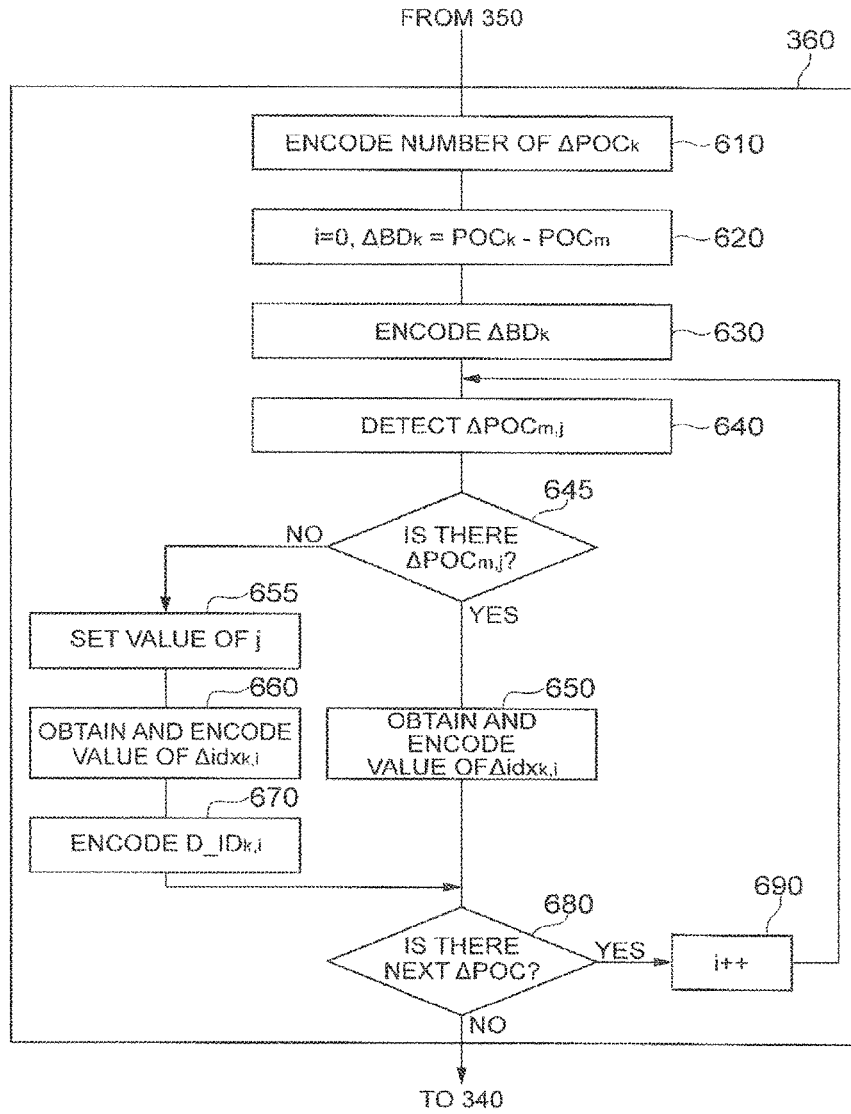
FROM 350

360

ENCODE NUMBER OF $\Delta POC_k$

610

$i=0$, $\Delta BD_k = POC_k - POC_m$

620

ENCODE $\Delta BD_k$

630

DETECT $\Delta POC_{m,j}$

640

645

IS THERE $\Delta POC_{m,j}$?

NO

YES

655

SET VALUE OF j

660

OBTAIN AND ENCODE VALUE OF $\Delta idx_{k,i}$

650

OBTAIN AND ENCODE VALUE OF $\Delta idx_{k,i}$

670

ENCODE $D\_ID_{k,i}$

680

690

IS THERE NEXT $\Delta POC$?

YES

i++

NO

TO 340